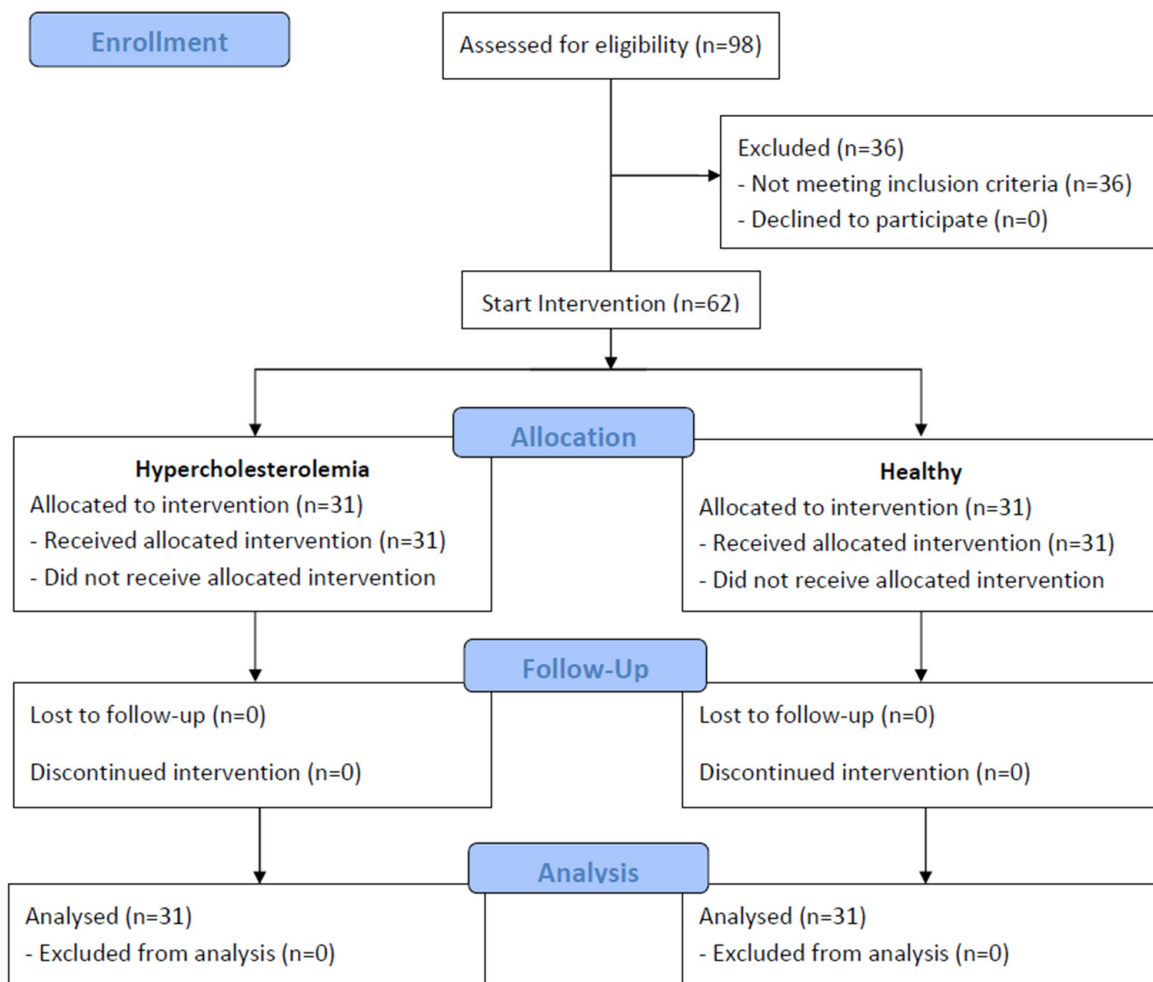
Enrollment

Assessed for eligibility (n=98)

Excluded (n=36)
- Not meeting inclusion criteria (n=36)
- Declined to participate (n=0)

Start Intervention (n=62)

Allocation

Hypercholesterolemia
Allocated to intervention (n=31)
- Received allocated intervention (n=31)
- Did not receive allocated intervention

Healthy
Allocated to intervention (n=31)
- Received allocated intervention (n=31)
- Did not receive allocated intervention

Follow-Up

Lost to follow-up (n=0)

Discontinued intervention (n=0)

Lost to follow-up (n=0)

Discontinued intervention (n=0)

Analysis

Analysed (n=31)
- Excluded from analysis (n=0)

Analysed (n=31)
- Excluded from analysis (n=0)